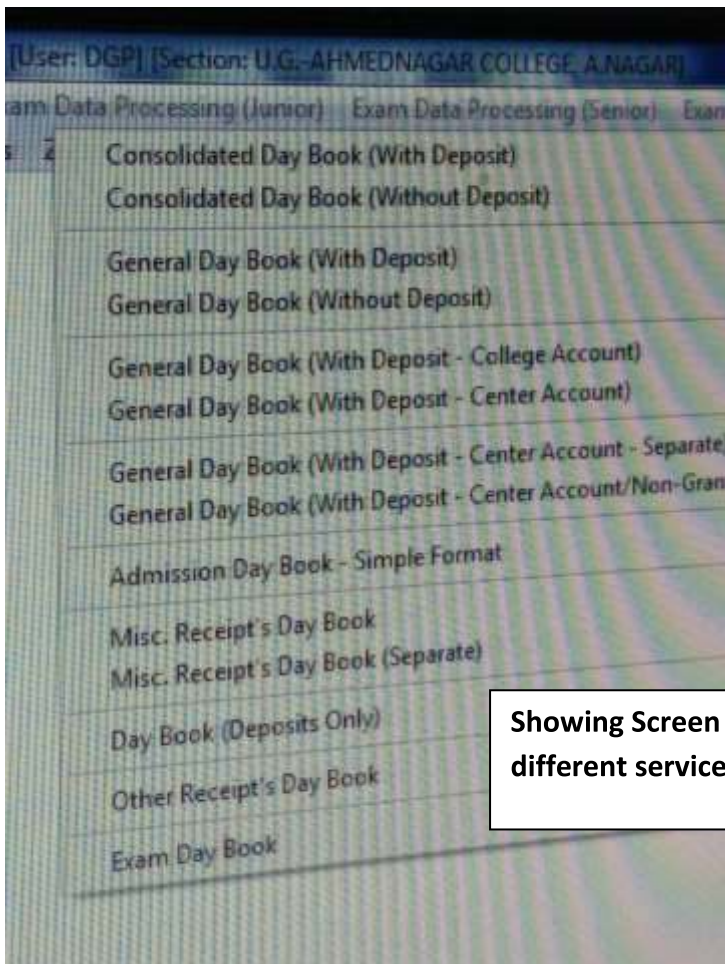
[User: DGP] [Section: U.G.-AHMEDNAGAR COLLEGE, A.NAGAR]

am Data Processing (Junior) Exam Data Processing (Senior) Exam

Consolidated Day Book (With Deposit)
Consolidated Day Book (Without Deposit)

General Day Book (With Deposit)
General Day Book (Without Deposit)

General Day Book (With Deposit - College Account)
General Day Book (With Deposit - Center Account)

General Day Book (With Deposit - Center Account - Separate)
General Day Book (With Deposit - Center Account/Non-Gran

Admission Day Book - Simple Format

Misc. Receipt's Day Book
Misc. Receipt's Day Book (Separate)

Day Book (Deposits Only)

Other Receipt's Day Book

Exam Day Book

Showing Screen
different service